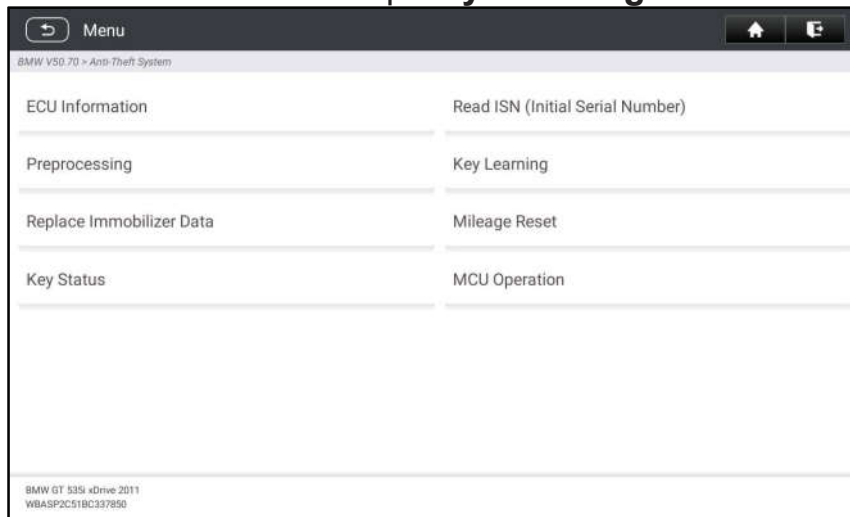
Menu

BMW V50.70 > Anti-Theft System

ECU Information

Read ISN (Initial Serial Number)

Preprocessing

Key Learning

Replace Immobilizer Data

Mileage Reset

Key Status

MCU Operation

BMW GT 535i xDrive 2011
WBASP2C51BC337850